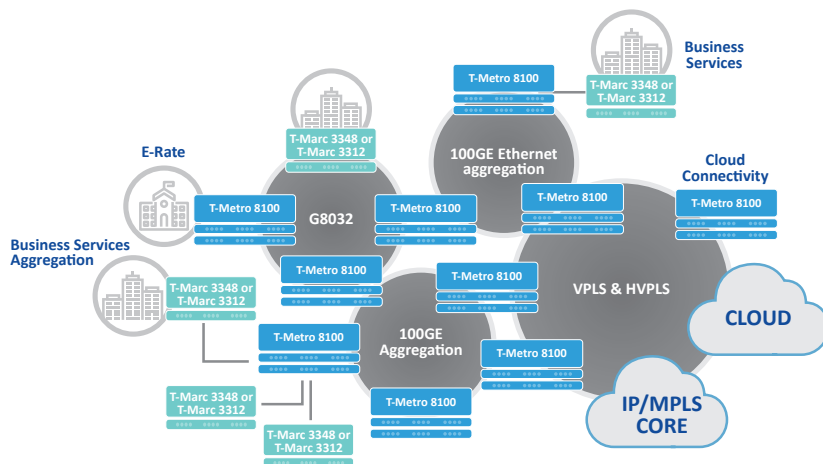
Business Services

T-Metro 8100

T-Marc 3348 or T-Marc 3312

T-Marc 3348 or T-Marc 3312

100GE Ethernet aggregation

E-Rate

Cloud Connectivity

T-Metro 8100

G8032

T-Metro 8100

T-Metro 8100

T-Metro 8100

Business Services Aggregation

T-Metro 8100

T-Metro 8100

T-Marc 3348 or T-Marc 3312

VPLS & HVPLS

T-Metro 8100

CLOUD

100GE Aggregation

T-Metro 8100

T-Marc 3348 or T-Marc 3312

IP/MPLS CORE

T-Metro 8100

T-Marc 3348 or T-Marc 3312